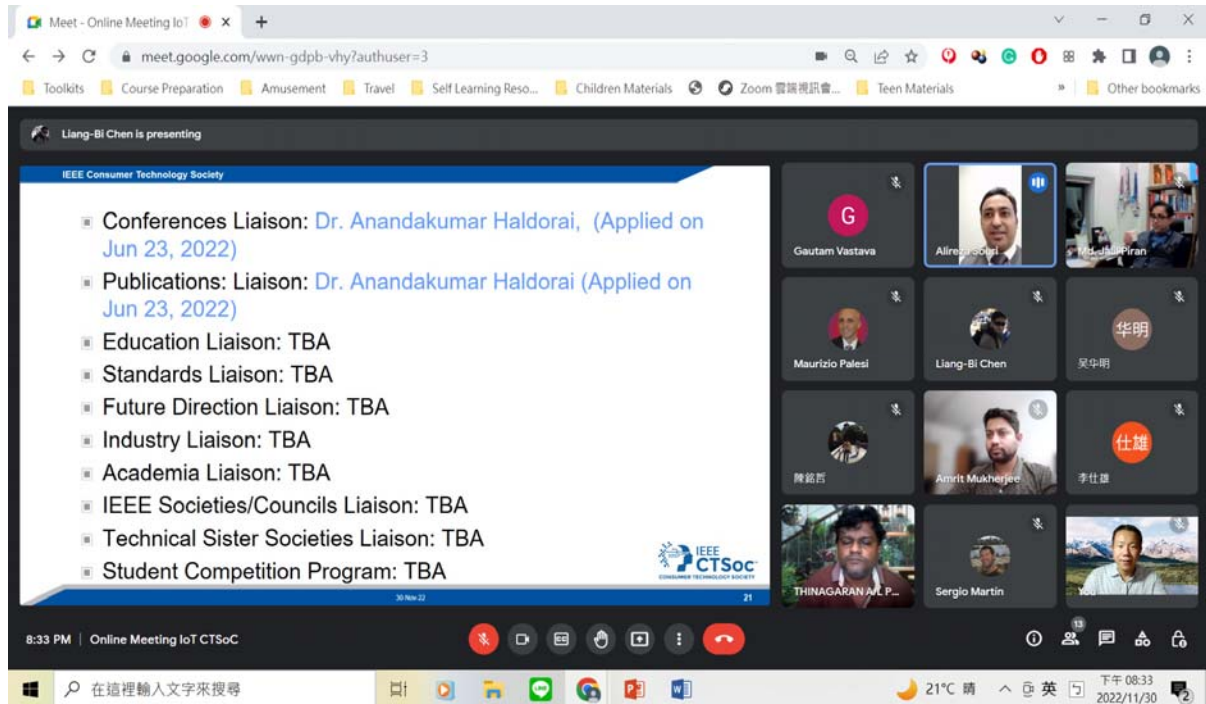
Meet - Online Meeting IoT ×
+
meet.google.com/wwn-gdpb-vhy?authuser=3
Toolkits Course Preparation Amusement Travel Self Learning Reso... Children Materials Zoom 雲端視訊會... Teen Materials » Other bookmarks

Liang-Bi Chen is presenting

IEEE Consumer Technology Society

Conferences Liaison: Dr. Anandakumar Haldorai, (Applied on Jun 23, 2022)
Publications: Liaison: Dr. Anandakumar Haldorai (Applied on Jun 23, 2022)
Education Liaison: TBA
Standards Liaison: TBA
Future Direction Liaison: TBA
Industry Liaison: TBA
Academia Liaison: TBA
IEEE Societies/Councils Liaison: TBA
Technical Sister Societies Liaison: TBA
Student Competition Program: TBA

IEEE CTSoc CONSUMER TECHNOLOGY SOCIETY
30 Nov 22
21

G
Gautam Vastava
Alireza Souri
Md. Jalil Piran
Maurizio Palesi
Liang-Bi Chen
华明
吴华明
陳銘哲
Amrit Mukherjee
仕雄
李仕雄
THINAGARAN A/L P...
Sergio Martin
You

8:33 PM | Online Meeting IoT CTSoC
13

在這裡輸入文字來搜尋
21°C 晴 英 下午 08:33 2022/11/30 2